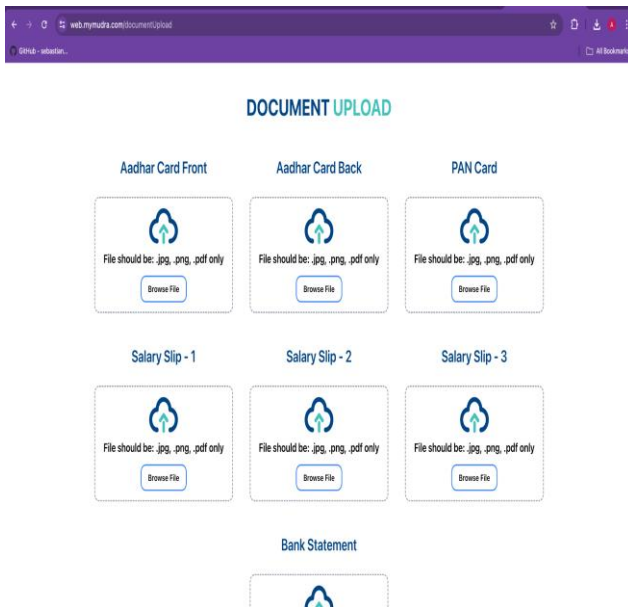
web.mymudra.com/documentUpload

GitHub - sebastian...

All Bookmarks

DOCUMENT UPLOAD

Aadhar Card Front

File should be: .jpg, .png, .pdf only

Browse File

Aadhar Card Back

File should be: .jpg, .png, .pdf only

Browse File

PAN Card

File should be: .jpg, .png, .pdf only

Browse File

Salary Slip - 1

File should be: .jpg, .png, .pdf only

Browse File

Salary Slip - 2

File should be: .jpg, .png, .pdf only

Browse File

Salary Slip - 3

File should be: .jpg, .png, .pdf only

Browse File

Bank Statement